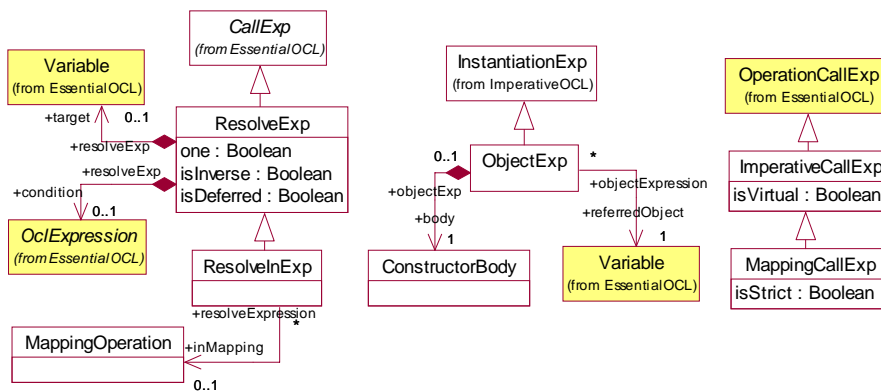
CallExp
(from EssentialOCL)

Variable
(from EssentialOCL)

+target
0..1
+resolveExp
+resolveExp
+condition
0..1

ResolveExp
one : Boolean
isInverse : Boolean
isDeferred : Boolean

OclExpression
(from EssentialOCL)

ResolveInExp

+resolveExpression
*

MappingOperation
+inMapping
0..1

InstantiationExp
(from ImperativeOCL)

0..1
ObjectExp
*
+objectExp
+body
1
+objectExpression
+referredObject
1

ConstructorBody

Variable
(from EssentialOCL)

OperationCallExp
(from EssentialOCL)

ImperativeCallExp
isVirtual : Boolean

MappingCallExp
isStrict : Boolean